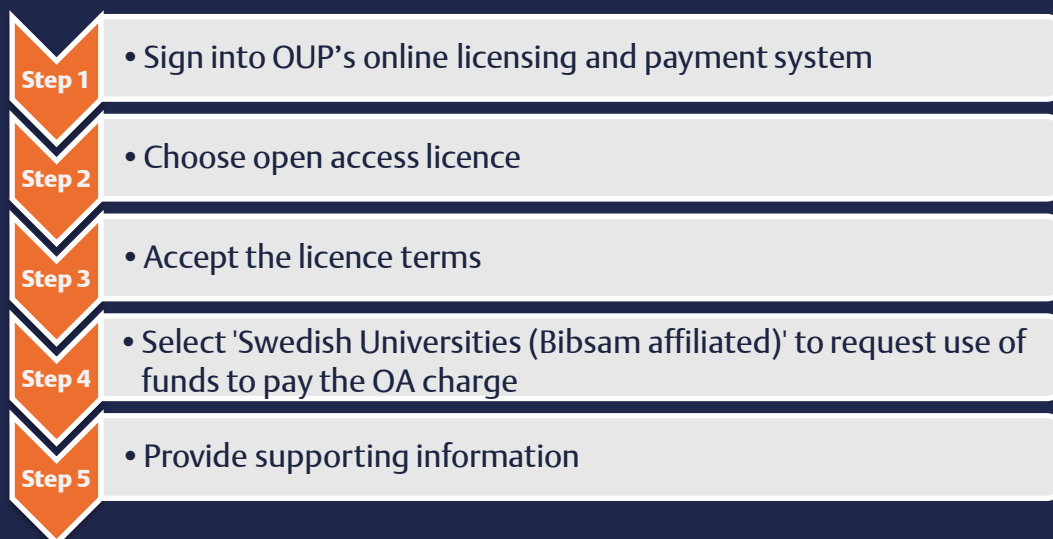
Step 1
• Sign into OUP’s online licensing and payment system

Step 2
• Choose open access licence

Step 3
• Accept the licence terms

Step 4
• Select 'Swedish Universities (Bibsam affiliated)' to request use of funds to pay the OA charge

Step 5
• Provide supporting information